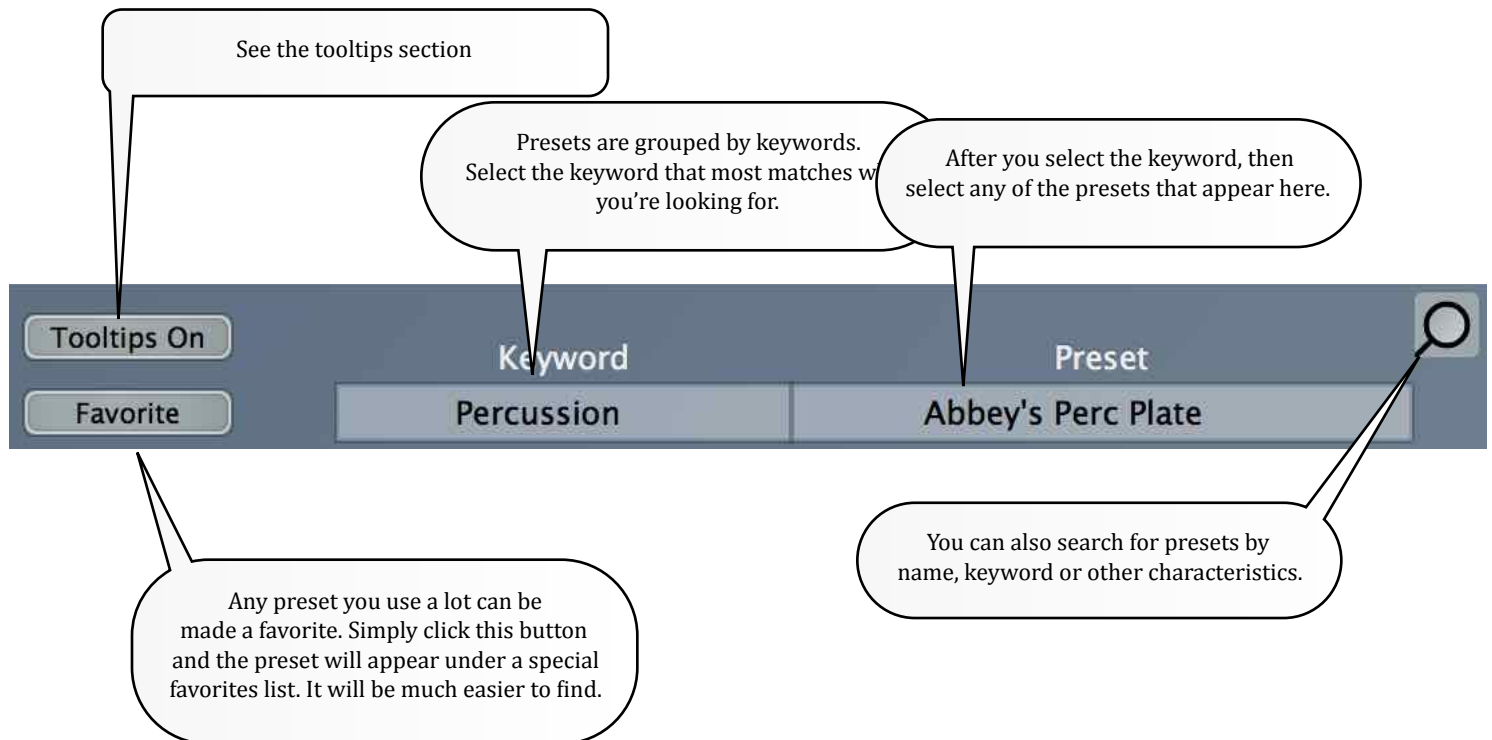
See the tooltips section

Presets are grouped by keywords. Select the keyword that most matches w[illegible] you're looking for.

After you select the keyword, then select any of the presets that appear here.

Tooltips On

Favorite

Keyword

Percussion

Preset

Abbey's Perc Plate

You can also search for presets by name, keyword or other characteristics.

Any preset you use a lot can be made a favorite. Simply click this button and the preset will appear under a special favorites list. It will be much easier to find.